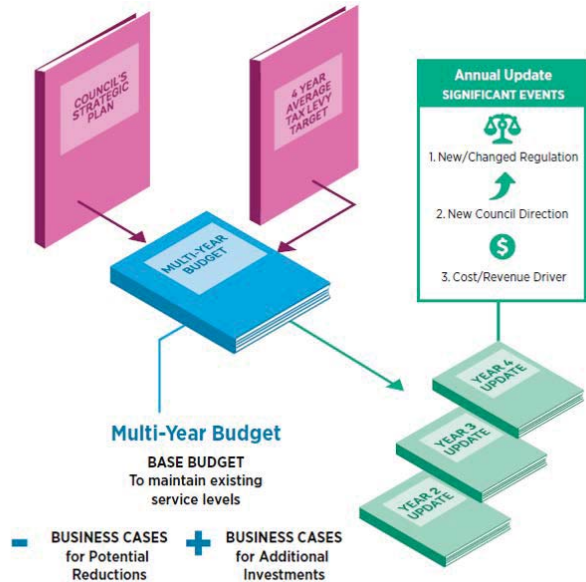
COUNCIL'S STRATEGIC PLAN

4 YEAR AVERAGE TAX LEVY TARGET

Annual Update
SIGNIFICANT EVENTS

1. New/Changed Regulation

2. New Council Direction

3. Cost/Revenue Driver

MULTI-YEAR BUDGET

YEAR 4 UPDATE

YEAR 3 UPDATE

YEAR 2 UPDATE

Multi-Year Budget

BASE BUDGET
To maintain existing service levels

- BUSINESS CASES for Potential Reductions

+ BUSINESS CASES for Additional Investments